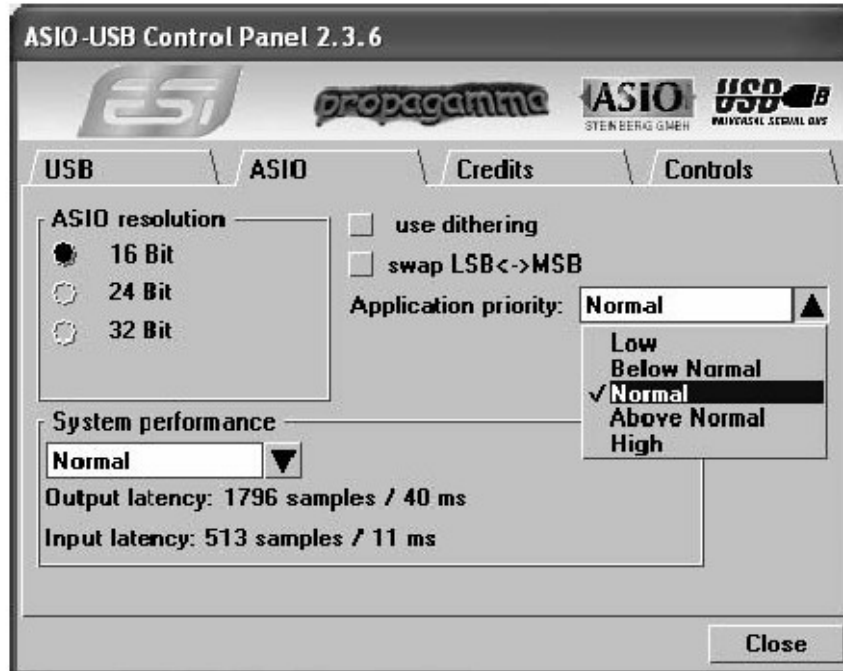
ASIO-USB Control Panel 2.3.6

ESI

propagamma

ASIO
STEINBERG GMBH

USB
UNIVERSAL SERIAL BUS

USB
ASIO
Credits
Controls

ASIO resolution
16 Bit
24 Bit
32 Bit

use dithering
swap LSB<->MSB
Application priority: Normal

Low
Below Normal
✓Normal
Above Normal
High

System performance
Normal
Output latency: 1796 samples / 40 ms
Input latency: 513 samples / 11 ms

Close